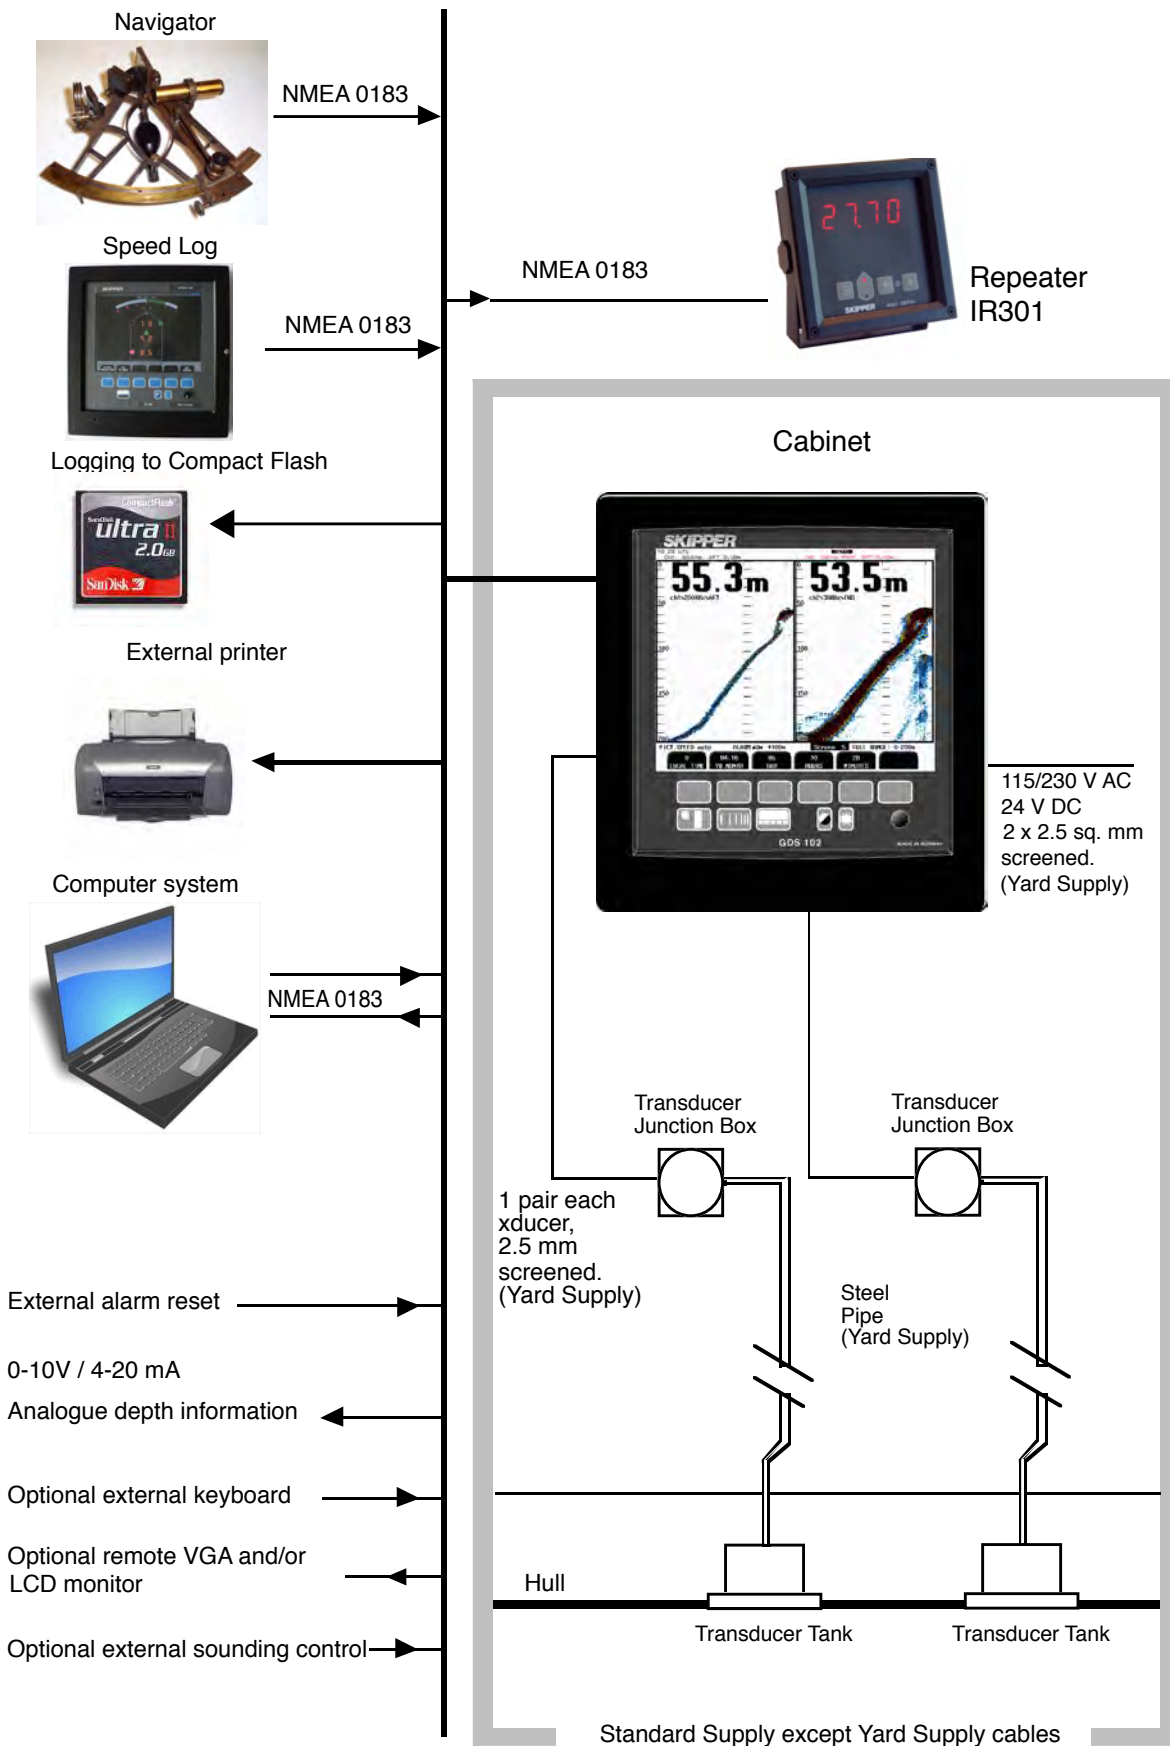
Navigator

NMEA 0183

Speed Log

NMEA 0183

NMEA 0183

2770

Repeater
IR301

Logging to Compact Flash

CompactFlash
SanDisk
ultra II
2.0GB
SanDisk

Cabinet

SKIPPER
55.3m
53.5m

GDS 102

External printer

115/230 V AC
24 V DC
2 x 2.5 sq. mm
screened.
(Yard Supply)

Computer system

NMEA 0183

Transducer
Junction Box

Transducer
Junction Box

1 pair each
xducer,
2.5 mm
screened.
(Yard Supply)

External alarm reset

Steel
Pipe
(Yard Supply)

0-10V / 4-20 mA
Analogue depth information

Optional external keyboard

Optional remote VGA and/or
LCD monitor

Hull

Optional external sounding control

Transducer Tank

Transducer Tank

Standard Supply except Yard Supply cables